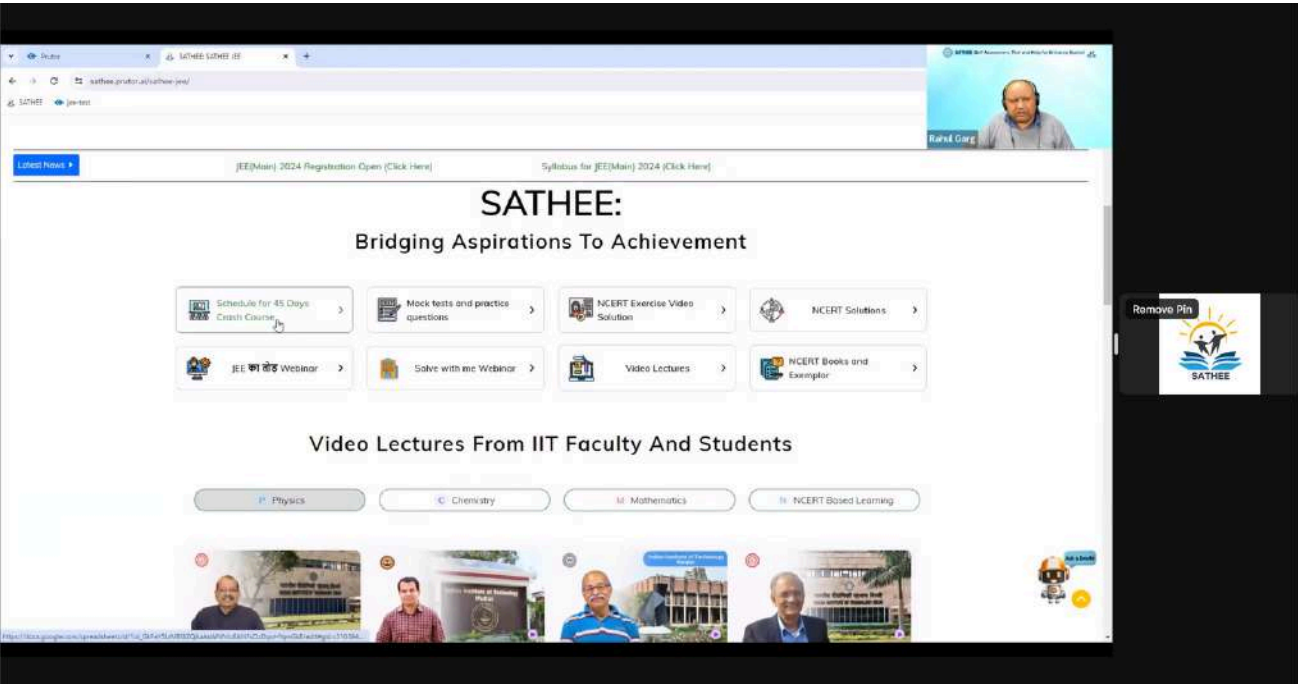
Prutor
SATHEE SATHEE JEE
sathee.prutor.ai/sathee-jee/
SATHEE jee-test

Rahul Garg

Latest News ▸
JEE(Main) 2024 Registration Open (Click Here)
Syllabus for JEE(Main) 2024 (Click Here)

SATHEE:
Bridging Aspirations To Achievement

Schedule for 45 Days Crash Course ›
Mock tests and practice questions ›
NCERT Exercise Video Solution ›
NCERT Solutions ›
JEE का तोड़ Webinar ›
Solve with me Webinar ›
Video Lectures ›
NCERT Books and Exemplar ›

Video Lectures From IIT Faculty And Students

P Physics
C Chemistry
M Mathematics
N NCERT Based Learning

Indian Institute of Technology Kanpur

Ask a Doubt

Remove Pin
SATHEE

https://docs.google.com/spreadsheets/d/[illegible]